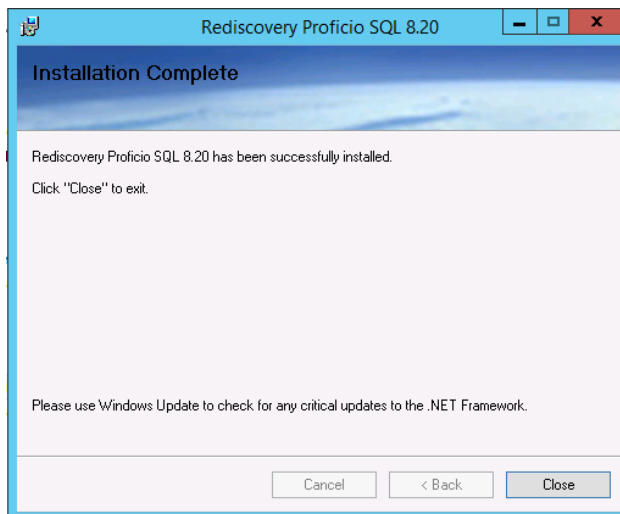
Rediscovery Proficio SQL 8.20

Installation Complete

Rediscovery Proficio SQL 8.20 has been successfully installed.

Click "Close" to exit.

Please use Windows Update to check for any critical updates to the .NET Framework.

Cancel
< Back
Close